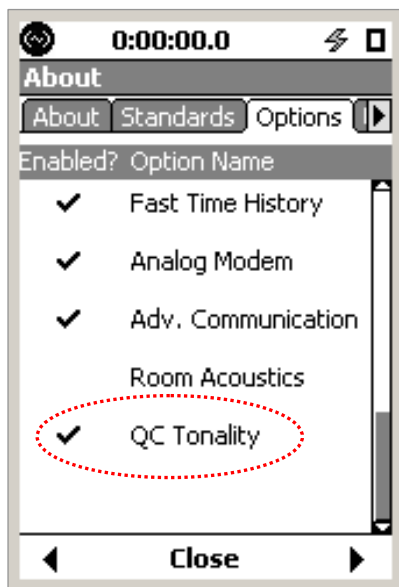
0:00:00.0

About

About | Standards | Options

| Enabled? | Option Name |
|---|---|
| ✔ | Fast Time History |
| ✔ | Analog Modem |
| ✔ | Adv. Communication |
| | Room Acoustics |
| ✔ | QC Tonality |

Close